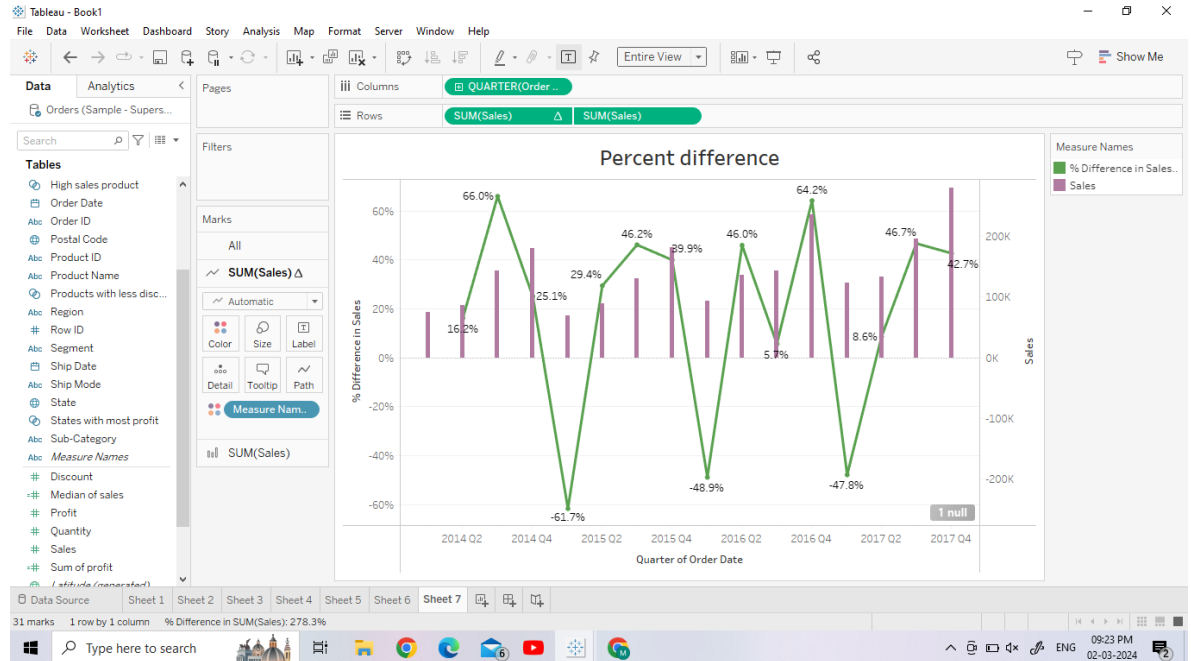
Tableau - Book1

File Data Worksheet Dashboard Story Analysis Map Format Server Window Help

Entire View

Show Me

Data Analytics

Orders (Sample - Supers...

Search

Tables

High sales product
Order Date
Order ID
Postal Code
Product ID
Product Name
Products with less disc...
Region
Row ID
Segment
Ship Date
Ship Mode
State
States with most profit
Sub-Category
Measure Names
Discount
Median of sales
Profit
Quantity
Sales
Sum of profit
Latitude (generated)

Pages

Filters

Marks

All

SUM(Sales) Δ

Automatic

Color Size Label
Detail Tooltip Path

Measure Nam..

SUM(Sales)

Columns QUARTER(Order ..

Rows SUM(Sales) Δ SUM(Sales)

Percent difference

| Measure Names |
|---|
| % Difference in Sales.. |
| Sales |

60%
40%
20%
0%
-20%
-40%
-60%

% Difference in Sales

66.0%
16.2%
25.1%
-61.7%
29.4%
46.2%
39.9%
-48.9%
46.0%
5.7%
64.2%
-47.8%
8.6%
46.7%
42.7%

200K
100K
0K
-100K
-200K

Sales

1 null

2014 Q2 2014 Q4 2015 Q2 2015 Q4 2016 Q2 2016 Q4 2017 Q2 2017 Q4

Quarter of Order Date

Data Source Sheet 1 Sheet 2 Sheet 3 Sheet 4 Sheet 5 Sheet 6 Sheet 7

31 marks 1 row by 1 column % Difference in SUM(Sales): 278.3%

Type here to search

ENG 09:23 PM 02-03-2024